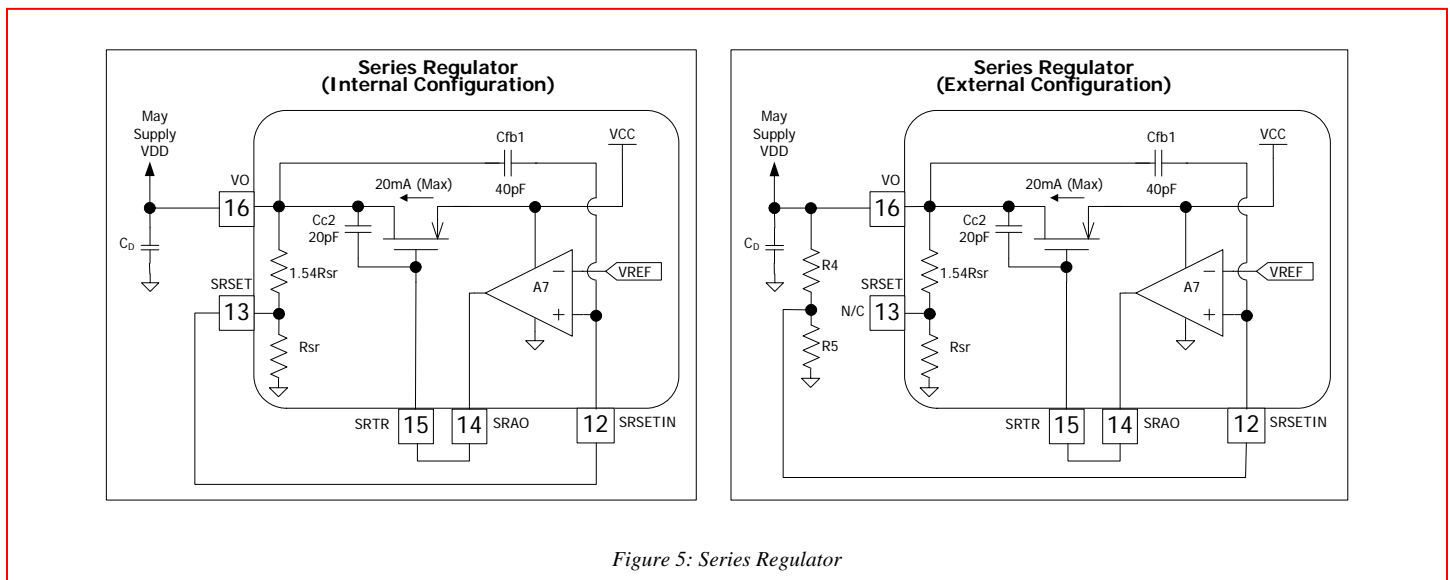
Series Regulator
(Internal Configuration)

May Supply VDD

VO
16
$C_D$
Cfb1
40pF
VCC
20mA (Max)
Cc2
20pF
1.54Rsr
SRSET
13
Rsr
A7
−
+
VREF
SRTR
15
14
SRAO
12
SRSETIN

Series Regulator
(External Configuration)

May Supply VDD

VO
16
$C_D$
R4
R5
Cfb1
40pF
VCC
20mA (Max)
Cc2
20pF
1.54Rsr
SRSET
N/C
13
Rsr
A7
−
+
VREF
SRTR
15
14
SRAO
12
SRSETIN

Figure 5: Series Regulator